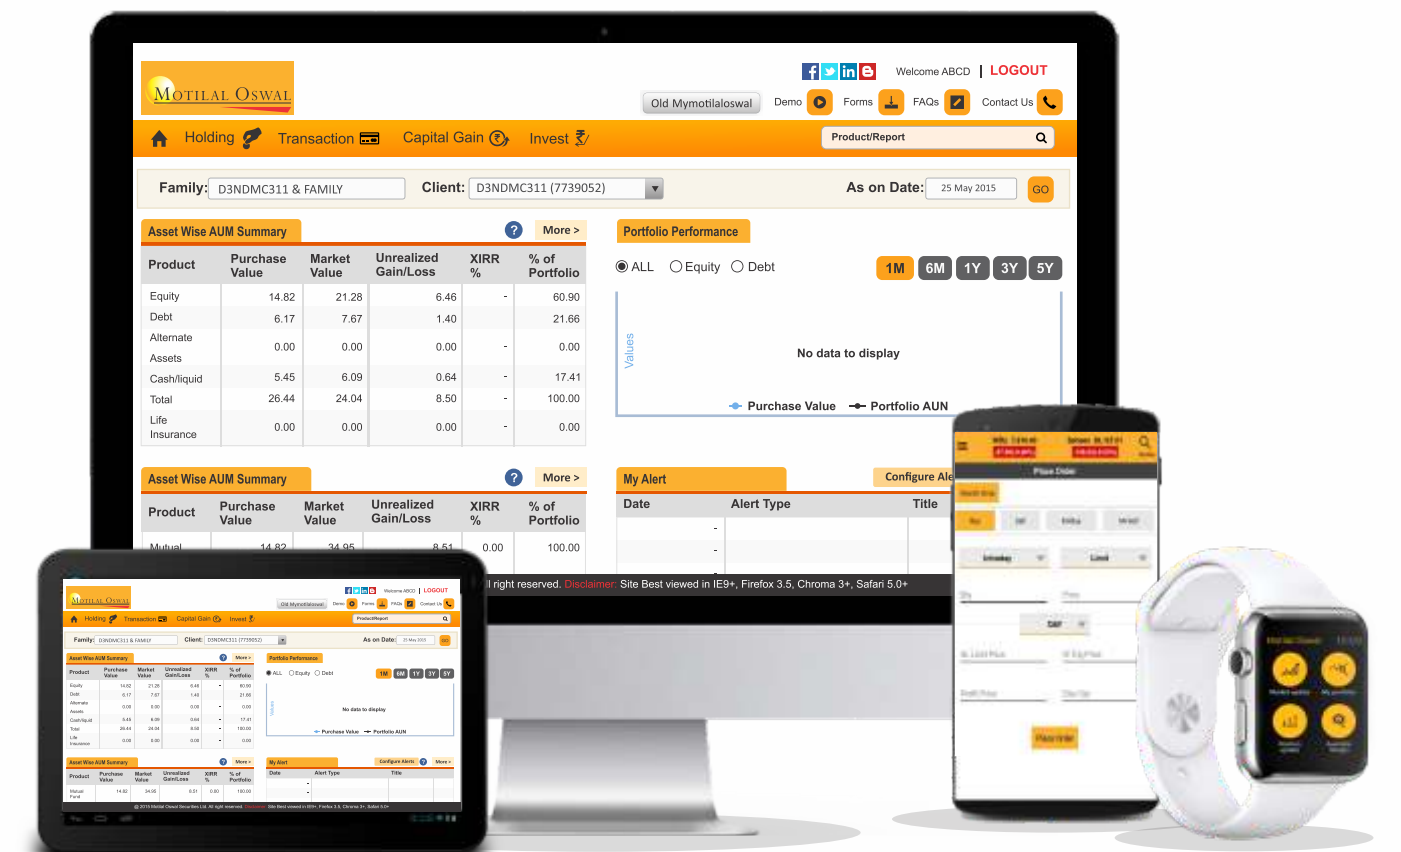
MOTILAL OSWAL

Welcome ABCD | LOGOUT

Old Mymotilaloswal Demo Forms FAQs Contact Us

Holding Transaction Capital Gain Invest

Product/Report

Family: D3NDMC311 & FAMILY Client: D3NDMC311 (7739052) As on Date: 25 May 2015 GO

Asset Wise AUM Summary ? More >

| Product | Purchase Value | Market Value | Unrealized Gain/Loss | XIRR % | % of Portfolio |
|---|---|---|---|---|---|
| Equity | 14.82 | 21.28 | 6.46 | - | 60.90 |
| Debt | 6.17 | 7.67 | 1.40 | - | 21.66 |
| Alternate Assets | 0.00 | 0.00 | 0.00 | - | 0.00 |
| Cash/liquid | 5.45 | 6.09 | 0.64 | - | 17.41 |
| Total | 26.44 | 24.04 | 8.50 | - | 100.00 |
| Life Insurance | 0.00 | 0.00 | 0.00 | - | 0.00 |

Portfolio Performance

ALL Equity Debt 1M 6M 1Y 3Y 5Y

Values

No data to display

Purchase Value Portfolio AUN

Asset Wise AUM Summary ? More >

| Product | Purchase Value | Market Value | Unrealized Gain/Loss | XIRR % | % of Portfolio |
|---|---|---|---|---|---|
| Mutual | 14.82 | 34.95 | 8.51 | 0.00 | 100.00 |

My Alert Configure Ale

| Date | Alert Type | Title |
|---|---|---|
| - | | |
| - | | |

ll right reserved. Disclaimer: Site Best viewed in IE9+, Firefox 3.5, Chroma 3+, Safari 5.0+

Place Order

Place Order